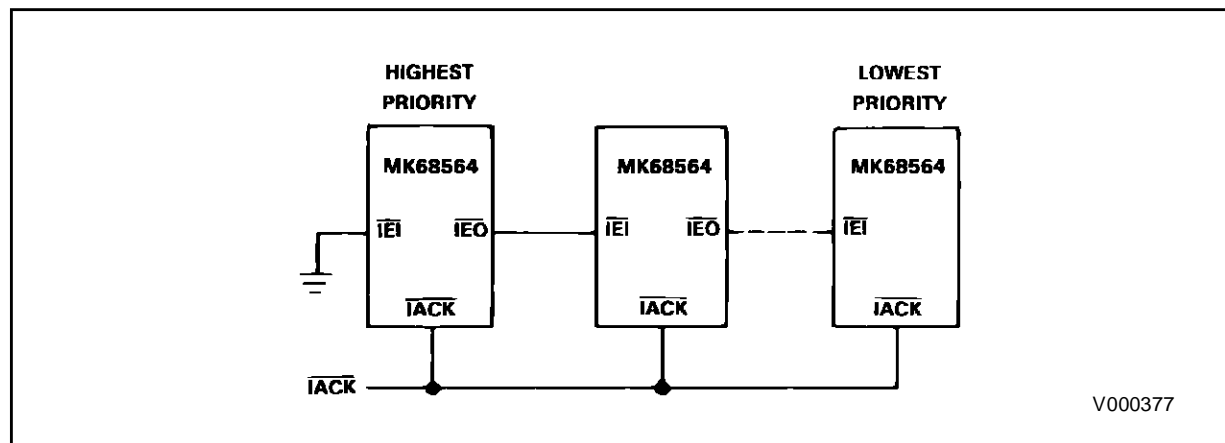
HIGHEST PRIORITY

MK68564

$\overline{IEI}$

$\overline{IEO}$

$\overline{IACK}$

MK68564

$\overline{IEI}$

$\overline{IEO}$

$\overline{IACK}$

LOWEST PRIORITY

MK68564

$\overline{IEI}$

$\overline{IACK}$

$\overline{IACK}$

V000377